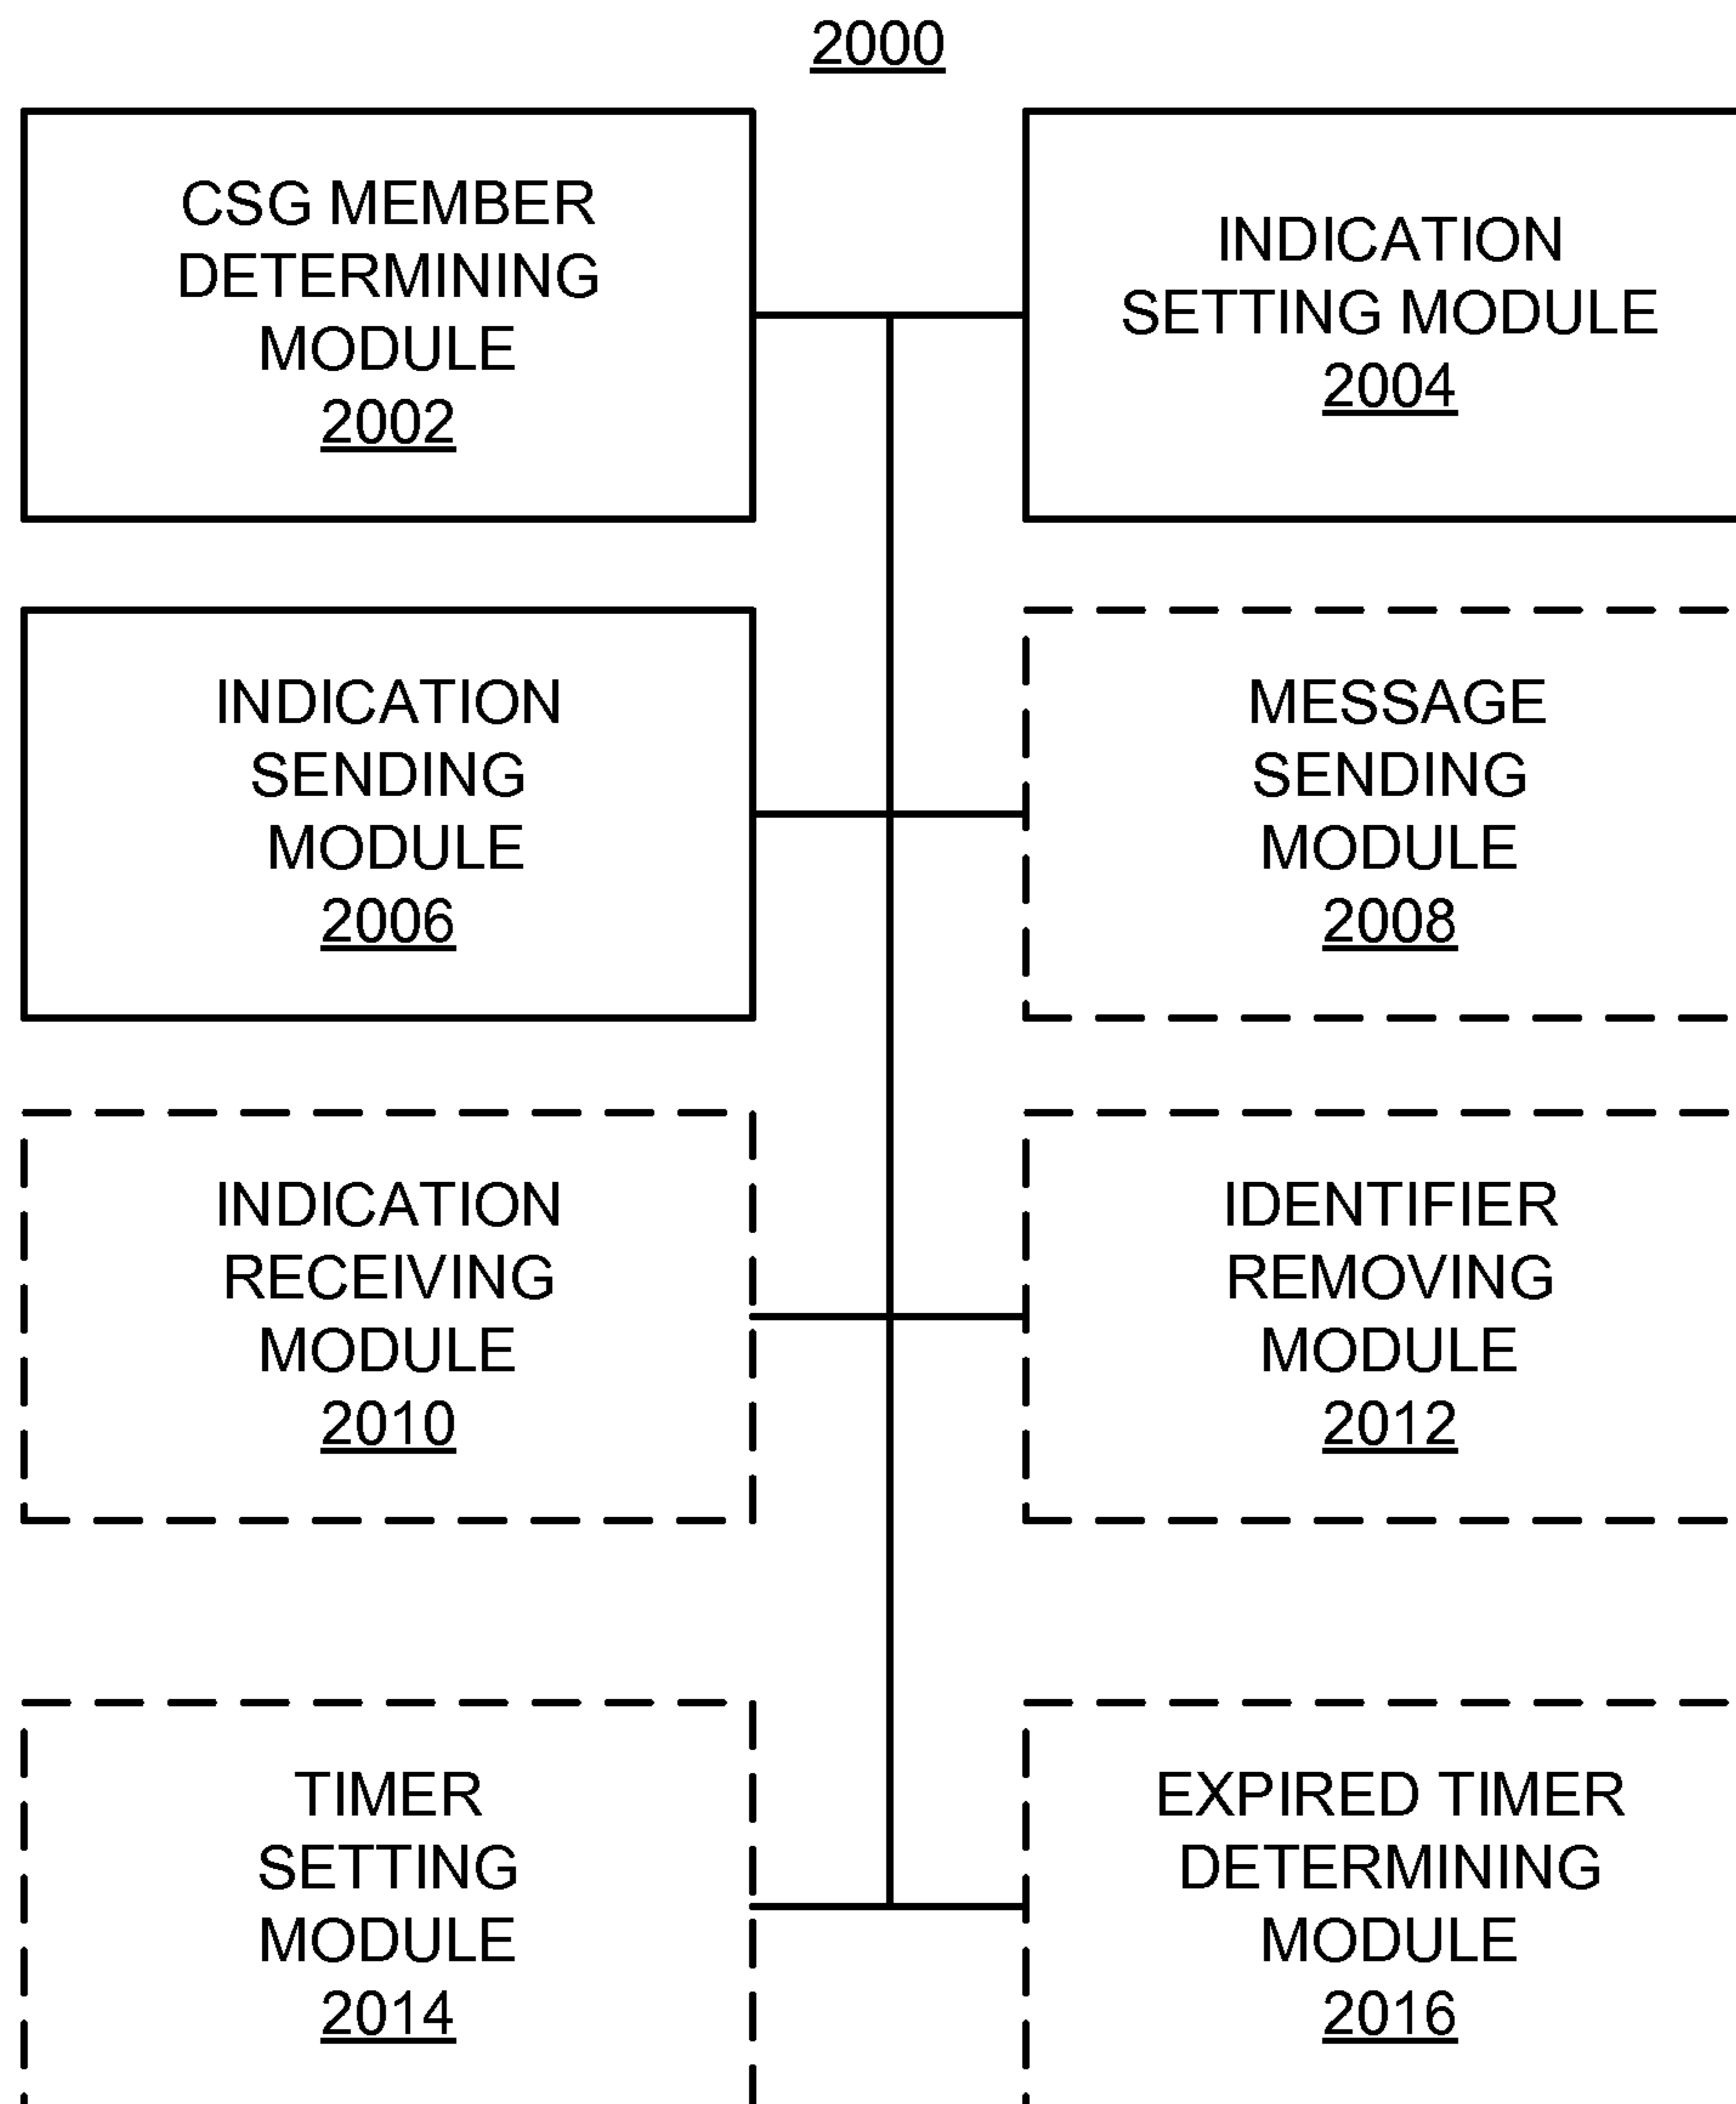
2000

CSG MEMBER DETERMINING MODULE
2002

INDICATION SETTING MODULE
2004

INDICATION SENDING MODULE
2006

MESSAGE SENDING MODULE
2008

INDICATION RECEIVING MODULE
2010

IDENTIFIER REMOVING MODULE
2012

TIMER SETTING MODULE
2014

EXPIRED TIMER DETERMINING MODULE
2016